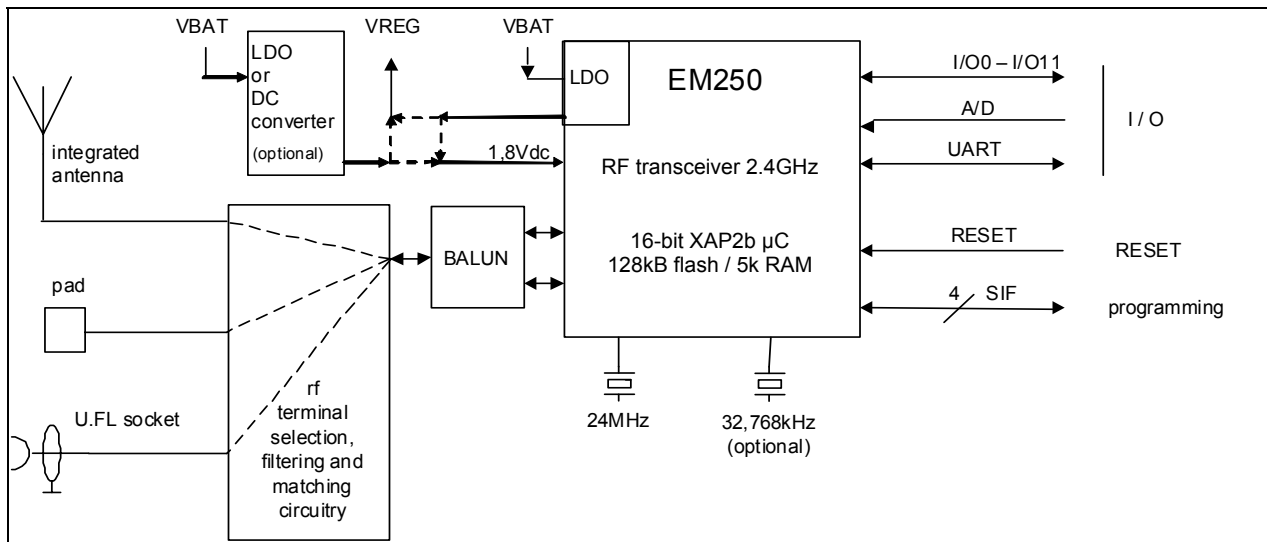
VBAT

LDO or DC converter (optional)

VREG

VBAT

LDO

EM250

I/O0 – I/O11

A/D

I / O

UART

integrated antenna

1,8Vdc

RF transceiver 2.4GHz

BALUN

16-bit XAP2b µC
128kB flash / 5k RAM

RESET

RESET

pad

4

SIF

programming

U.FL socket

rf terminal selection, filtering and matching circuitry

24MHz

32,768kHz (optional)